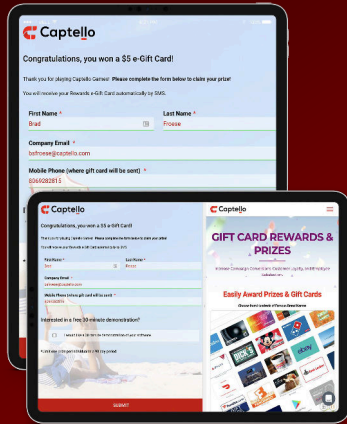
Captello

Congratulations, you won a $5 e-Gift Card!

Thank you for playing Captello Games! Please complete the form below to claim your prize!

You will receive your Rewards e-Gift Card automatically by SMS.

First Name *
Brad

Last Name *
Froese

Company Email *
bsfroese@captello.com

Mobile Phone (where gift card will be sent) *
8669282815

Captello

Congratulations, you won a $5 e-Gift Card!

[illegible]

First Name *
Brad

Last Name *
Froese

Company Email *
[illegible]@captello.com

Mobile Phone (where gift card will be sent) *
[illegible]

Interested in a free 30-minute demonstration?

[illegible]

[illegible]

SUBMIT

Captello

GIFT CARD REWARDS & PRIZES

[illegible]

Easily Award Prizes & Gift Cards

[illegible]